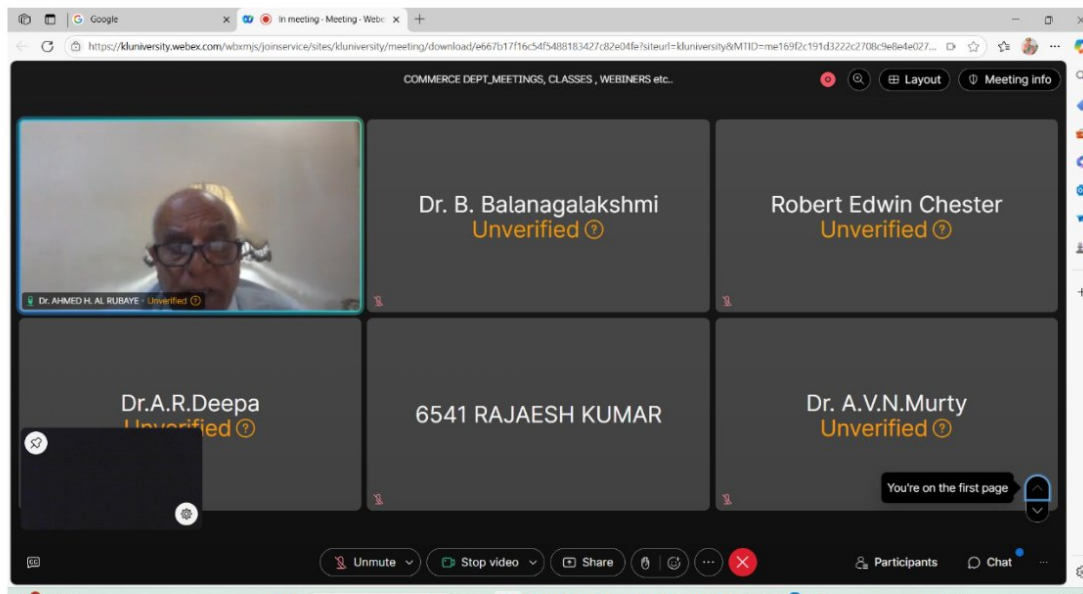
Google

In meeting - Meeting - Webe

https://kluniversity.webex.com/wbxmjs/joinservice/sites/kluniversity/meeting/download/e667b17f16c54f5488183427c82e04fe?siteurl=kluniversity&MTID=me169f2c191d3222c2708c9e8e4e027...

COMMERCE DEPT_MEETINGS, CLASSES , WEBINERS etc..

Layout

Meeting info

Dr. AHMED H. AL RUBAYE - Unverified

Dr. B. Balanagalakshmi
Unverified

Robert Edwin Chester
Unverified

Dr.A.R.Deepa
Unverified

6541 RAJAESH KUMAR

Dr. A.V.N.Murty
Unverified

You're on the first page

Unmute

Stop video

Share

Participants

Chat